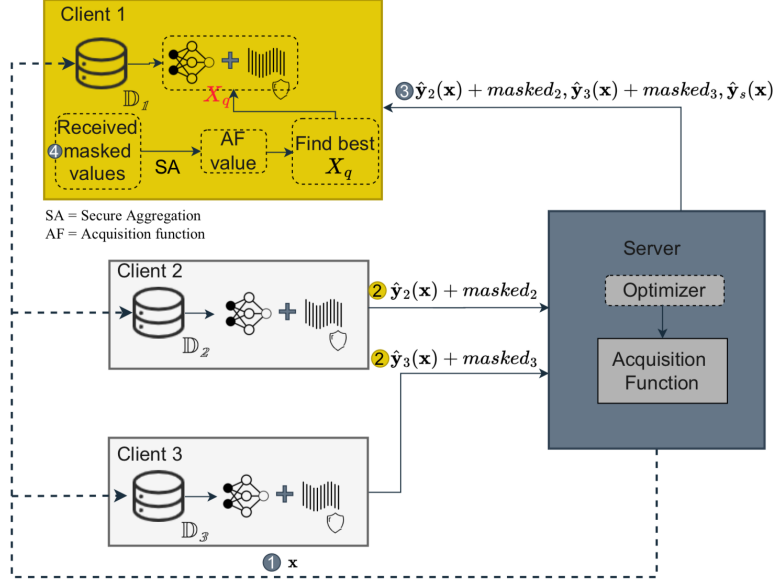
Client 1

$\mathbb{D}_1$

$X_q$

4 Received masked values

SA

AF value

Find best $X_q$

3 $\hat{\mathbf{y}}_2(\mathbf{x}) + masked_2, \hat{\mathbf{y}}_3(\mathbf{x}) + masked_3, \hat{\mathbf{y}}_s(\mathbf{x})$

SA = Secure Aggregation
AF = Acquisition function

Client 2

$\mathbb{D}_2$

2 $\hat{\mathbf{y}}_2(\mathbf{x}) + masked_2$

Server

Optimizer

Acquisition Function

2 $\hat{\mathbf{y}}_3(\mathbf{x}) + masked_3$

Client 3

$\mathbb{D}_3$

1 $\mathbf{x}$